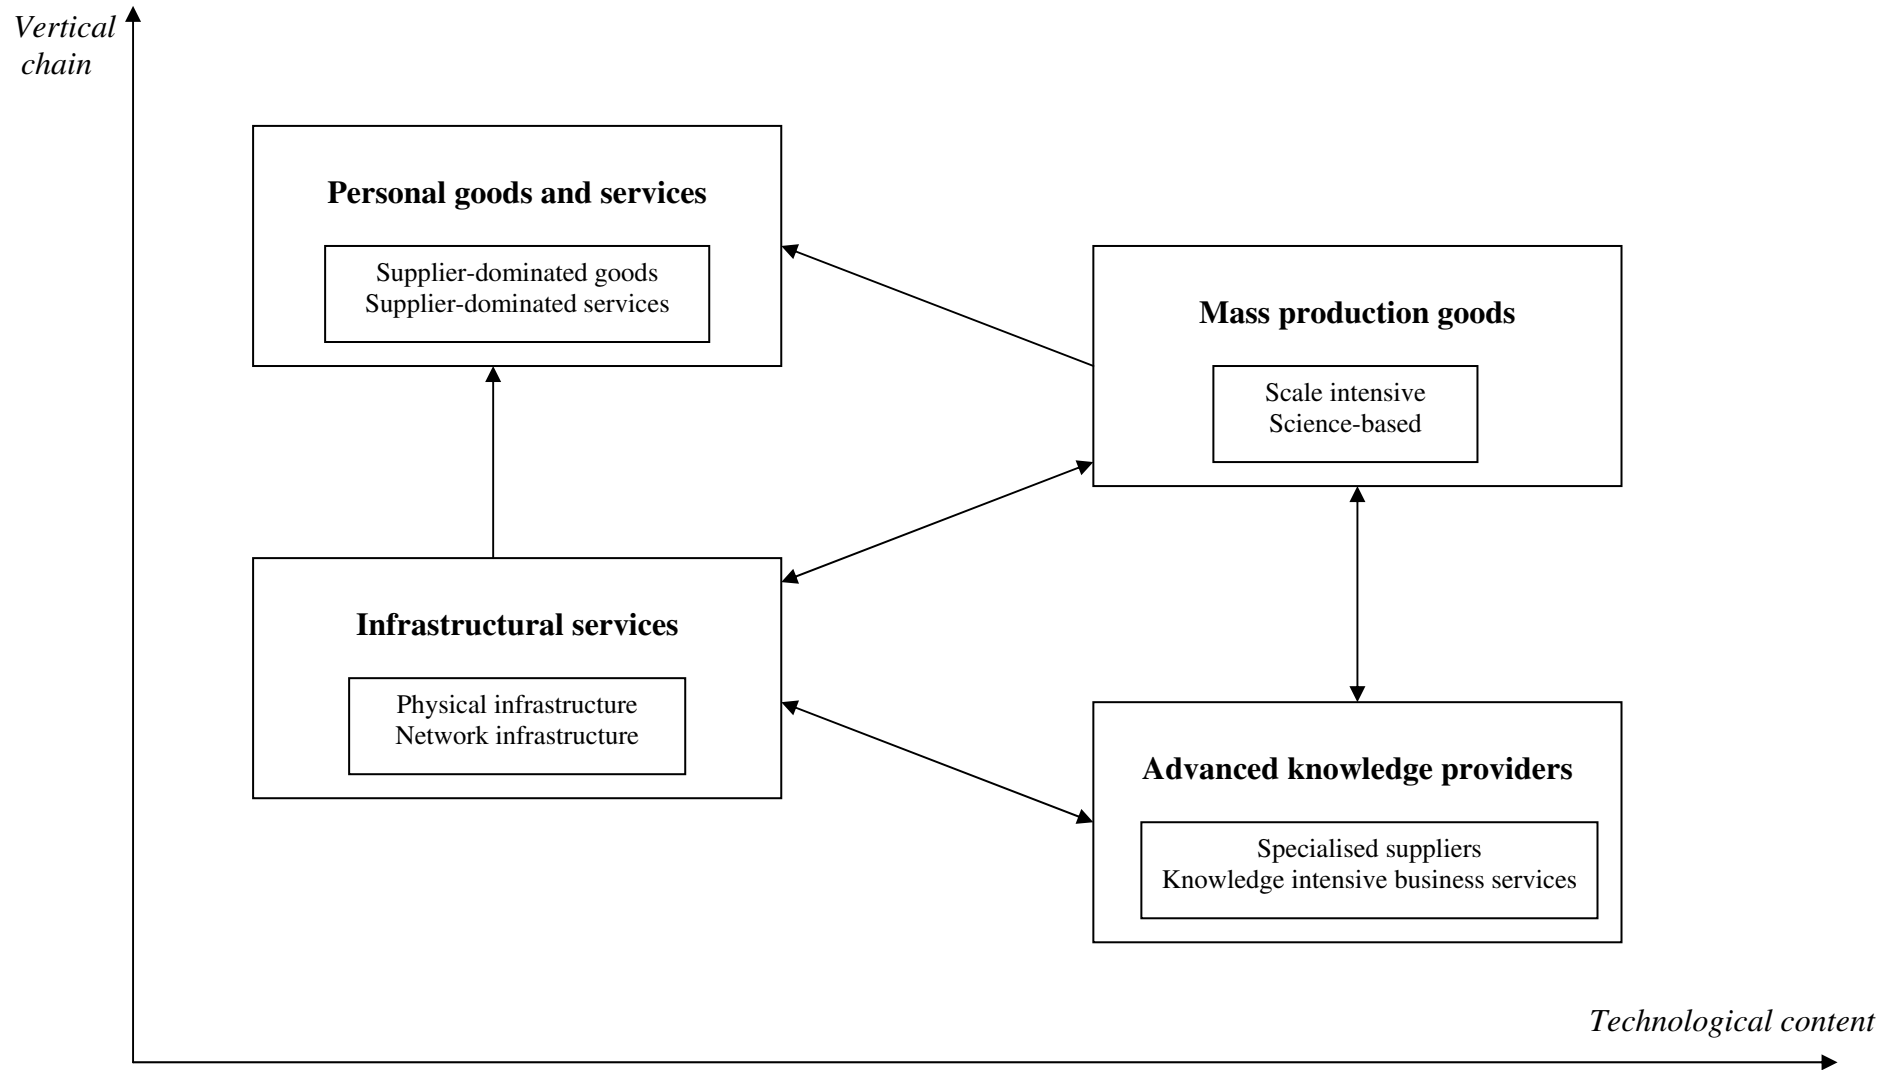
Vertical chain

Personal goods and services

Supplier-dominated goods
Supplier-dominated services

Mass production goods

Scale intensive
Science-based

Infrastructural services

Physical infrastructure
Network infrastructure

Advanced knowledge providers

Specialised suppliers
Knowledge intensive business services

Technological content